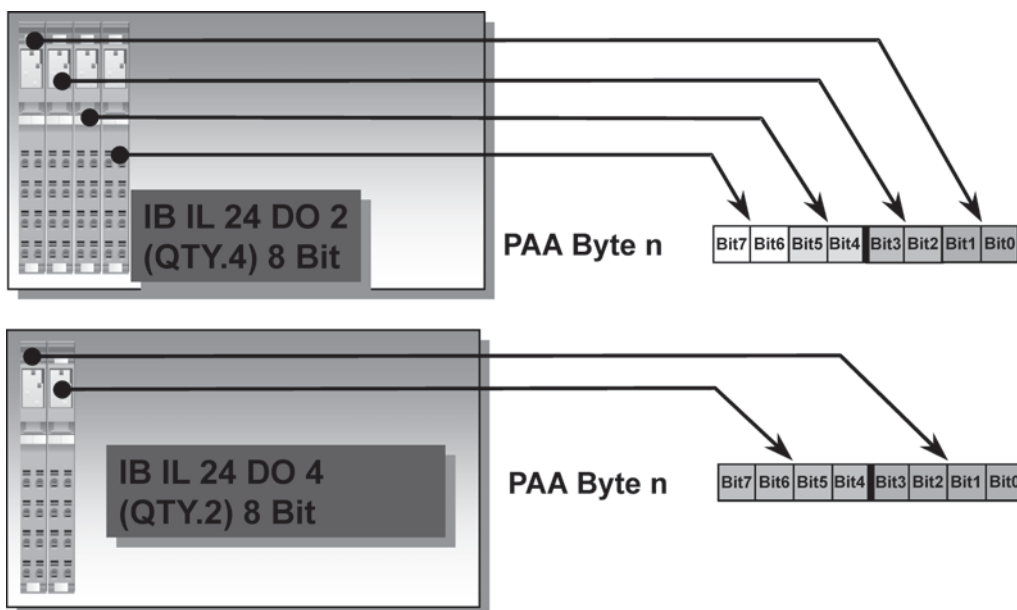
IB IL 24 DO 2
(QTY.4) 8 Bit

PAA Byte n

| Bit7 | Bit6 | Bit5 | Bit4 | Bit3 | Bit2 | Bit1 | Bit0 |
|---|---|---|---|---|---|---|---|

IB IL 24 DO 4
(QTY.2) 8 Bit

PAA Byte n

| Bit7 | Bit6 | Bit5 | Bit4 | Bit3 | Bit2 | Bit1 | Bit0 |
|---|---|---|---|---|---|---|---|